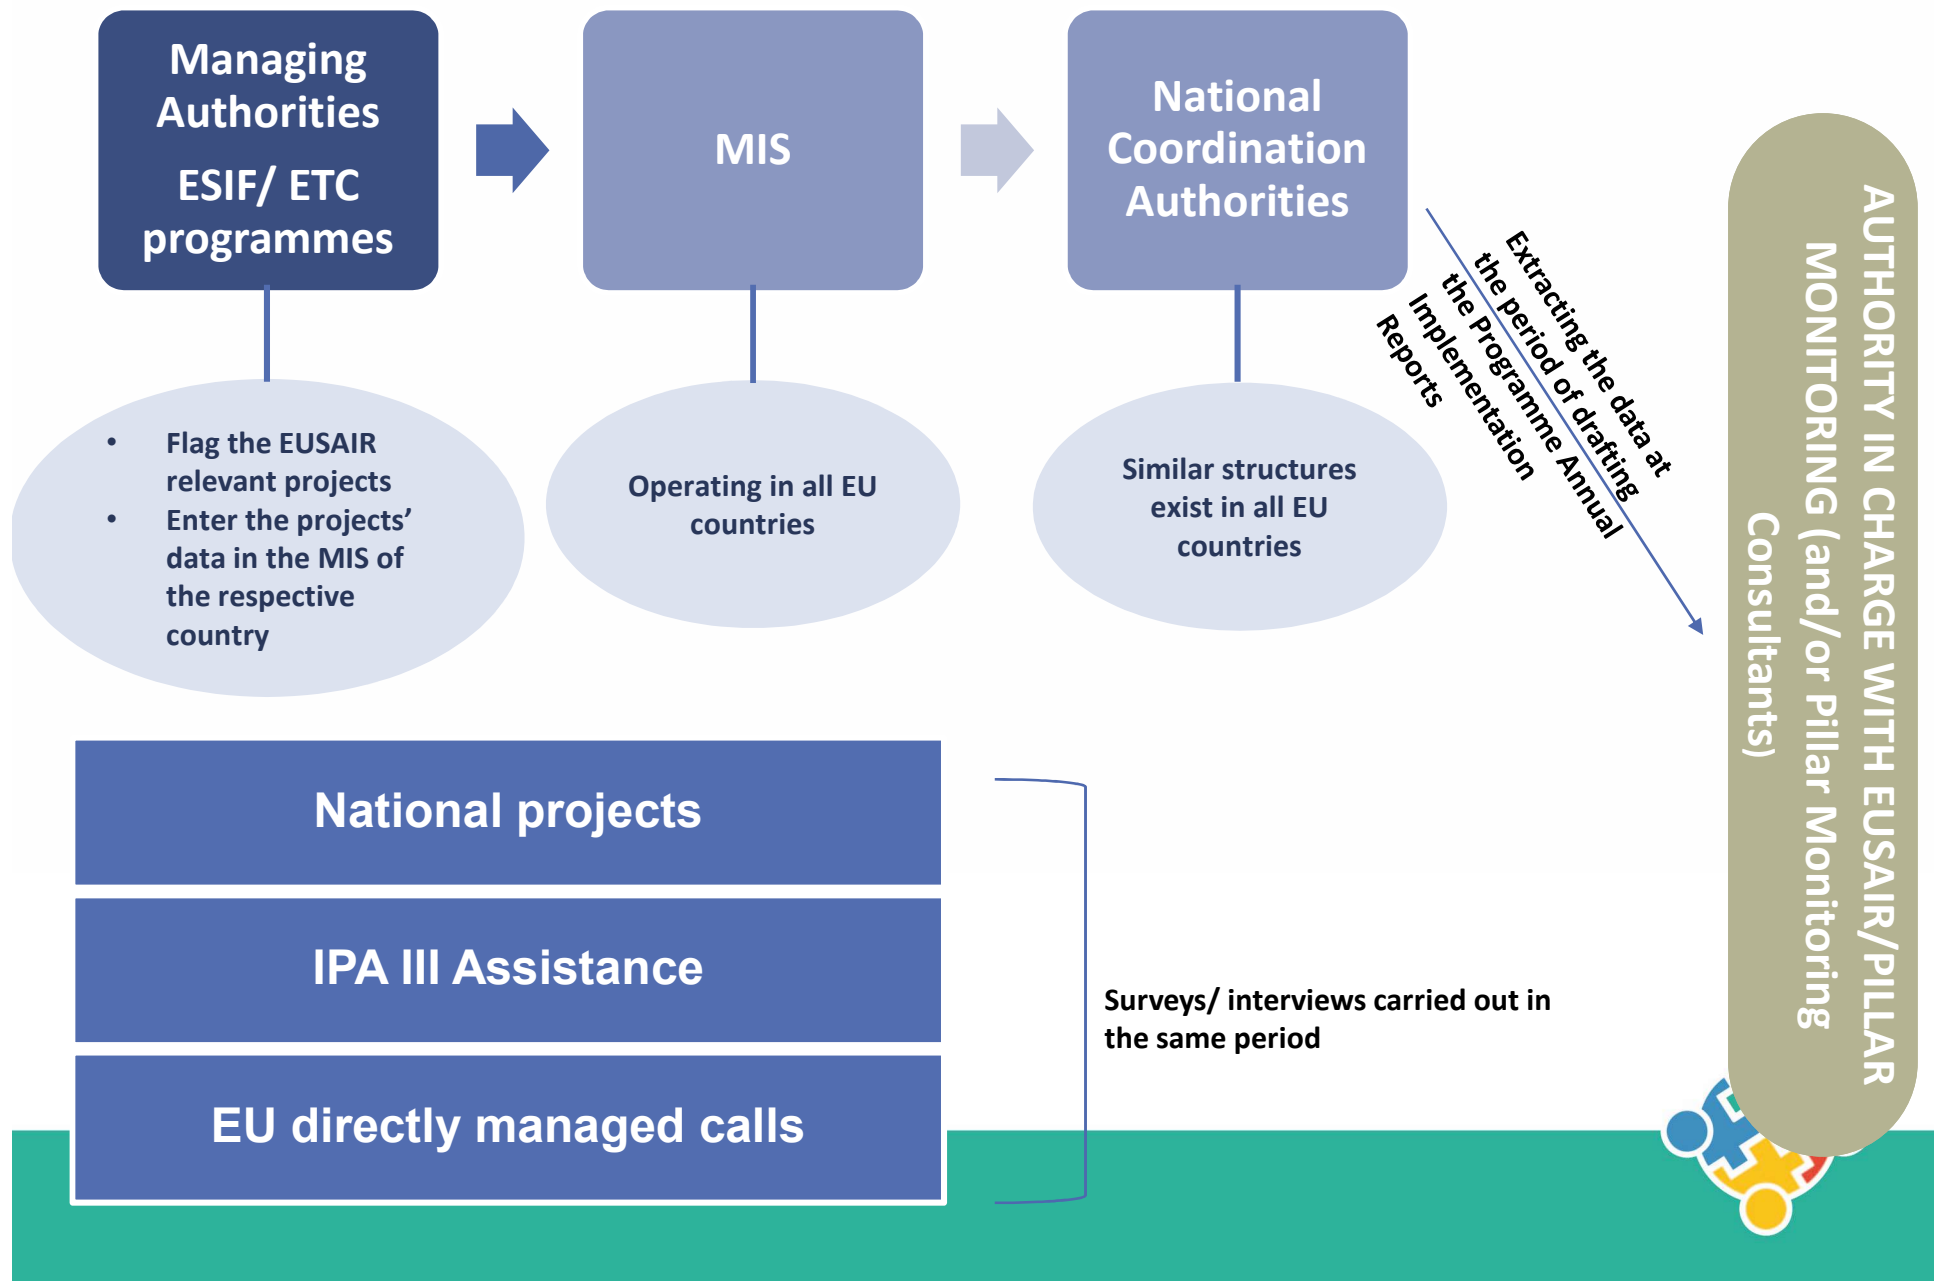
Managing Authorities
ESIF/ ETC programmes

MIS

National Coordination Authorities

• Flag the EUSAIR relevant projects
• Enter the projects' data in the MIS of the respective country

Operating in all EU countries

Similar structures exist in all EU countries

Extracting the data at the period of drafting the Programme Annual Implementation Reports

AUTHORITY IN CHARGE WITH EUSAIR/PILLAR MONITORING (and/or Pillar Monitoring Consultants)

National projects

IPA III Assistance

EU directly managed calls

Surveys/ interviews carried out in the same period